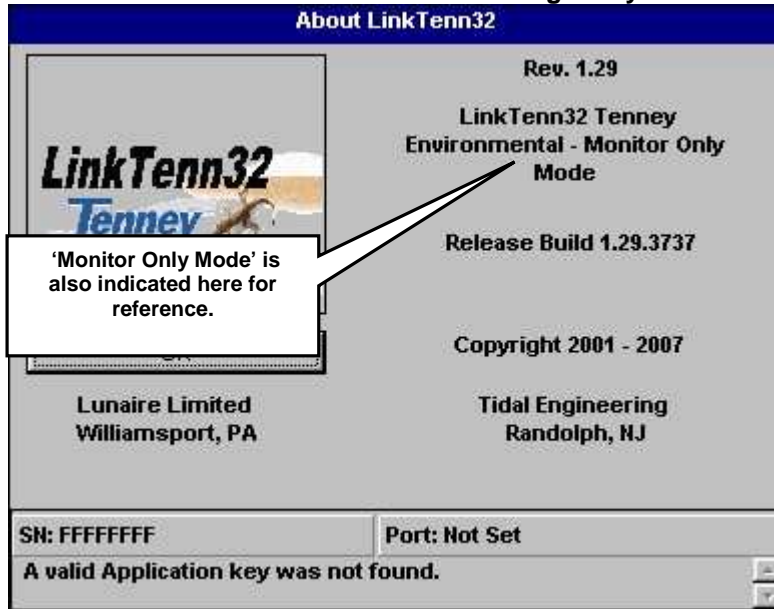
About LinkTenn32

LinkTenn32
Tenney

'Monitor Only Mode' is also indicated here for reference.

Rev. 1.29

LinkTenn32 Tenney Environmental - Monitor Only Mode

Release Build 1.29.3737

Copyright 2001 - 2007

Lunaire Limited
Williamsport, PA

Tidal Engineering
Randolph, NJ

SN: FFFFFFFF

Port: Not Set

A valid Application key was not found.